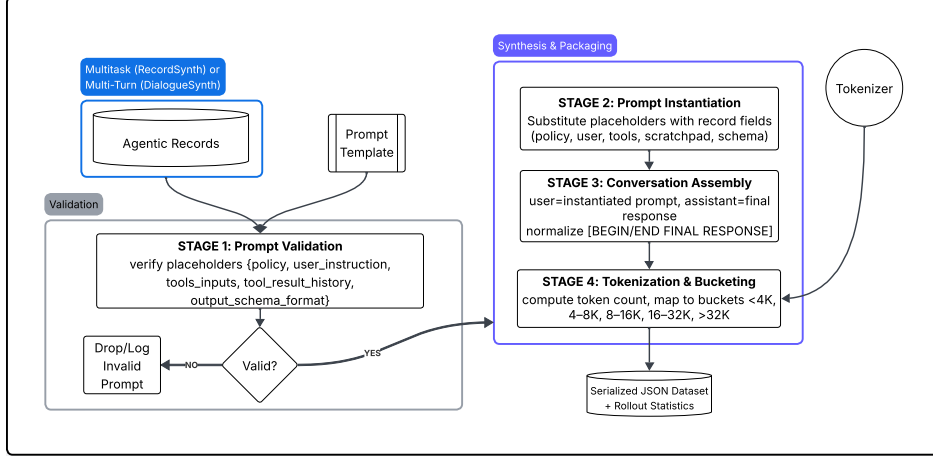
Multitask (RecordSynth) or Multi-Turn (DialogueSynth)

Agentic Records

Prompt Template

Validation

STAGE 1: Prompt Validation
verify placeholders {policy, user_instruction, tools_inputs, tool_result_history, output_schema_format}

Drop/Log Invalid Prompt

NO

Valid?

YES

Synthesis & Packaging

STAGE 2: Prompt Instantiation
Substitute placeholders with record fields (policy, user, tools, scratchpad, schema)

STAGE 3: Conversation Assembly
user=instantiated prompt, assistant=final response
normalize [BEGIN/END FINAL RESPONSE]

STAGE 4: Tokenization & Bucketing
compute token count, map to buckets <4K, 4–8K, 8–16K, 16–32K, >32K

Tokenizer

Serialized JSON Dataset + Rollout Statistics